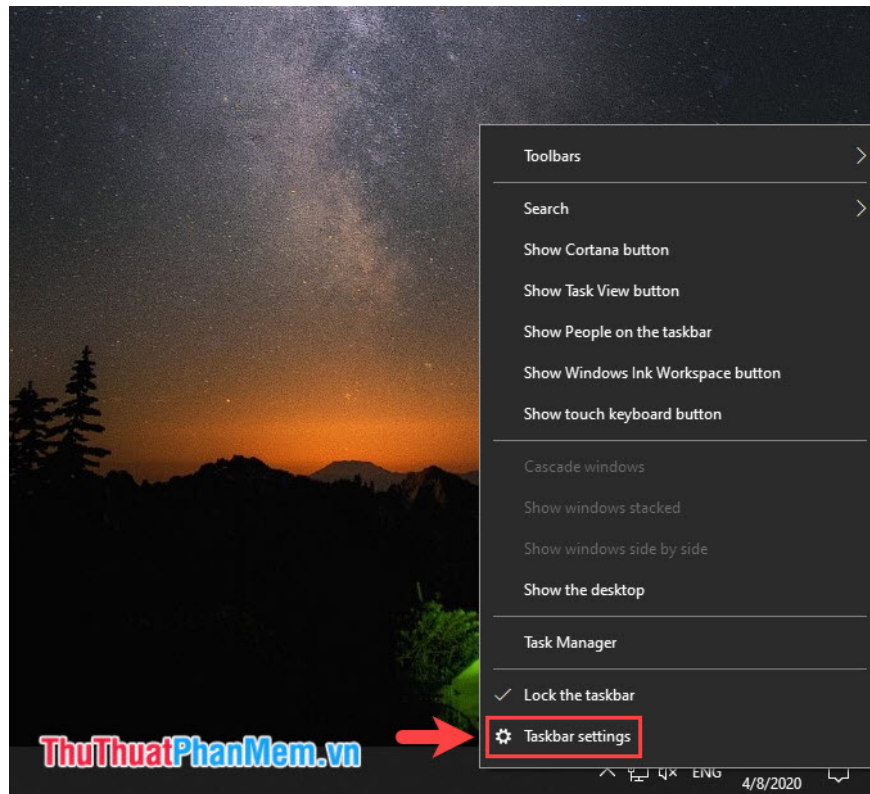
Toolbars

Search

Show Cortana button

Show Task View button

Show People on the taskbar

Show Windows Ink Workspace button

Show touch keyboard button

Cascade windows

Show windows stacked

Show windows side by side

Show the desktop

Task Manager

Lock the taskbar

Taskbar settings

ThuThuatPhanMem.vn

ENG

4/8/2020